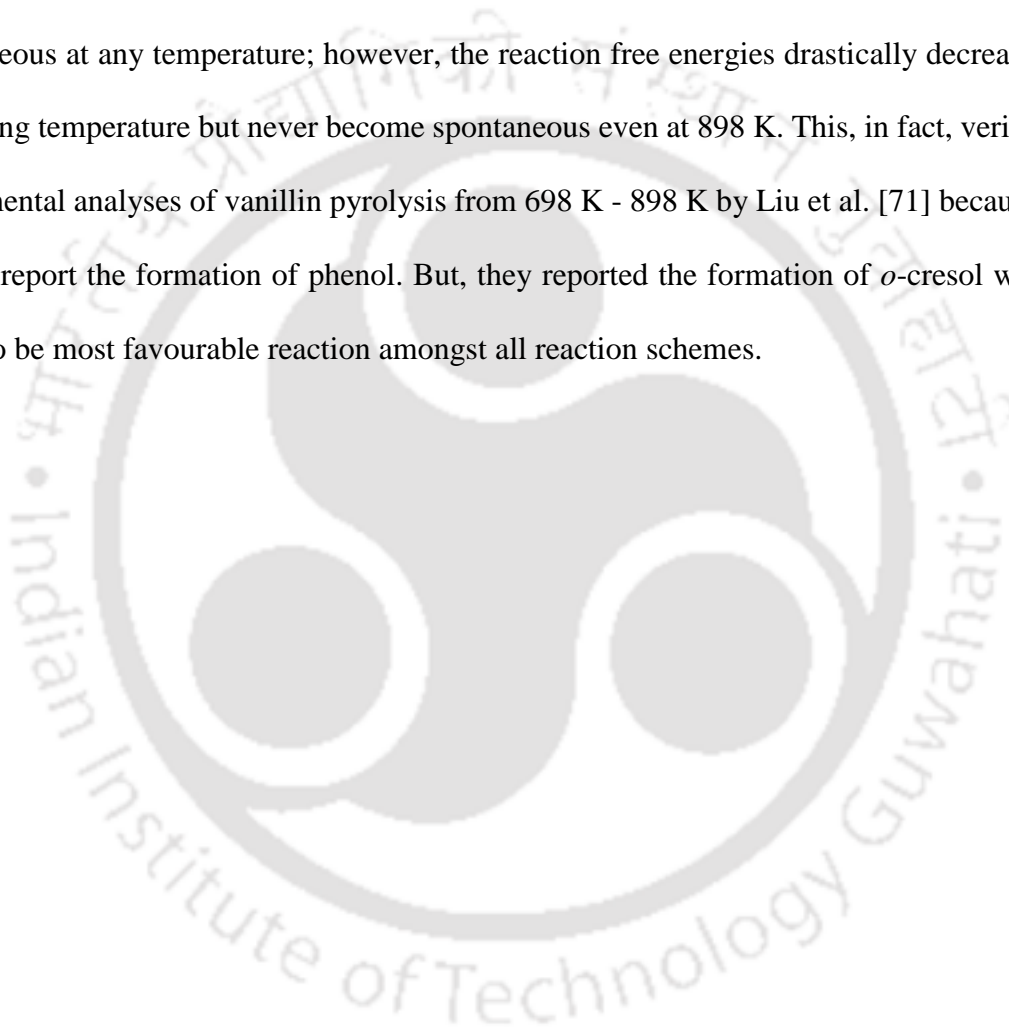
eous at any temperature; however, the reaction free energies drastically decrea ng temperature but never become spontaneous even at 898 K. This, in fact, veri nental analyses of vanillin pyrolysis from 698 K - 898 K by Liu et al. [71] becau report the formation of phenol. But, they reported the formation of o-cresol w o be most favourable reaction amongst all reaction schemes.

Indian Institute of Technology Guwahati